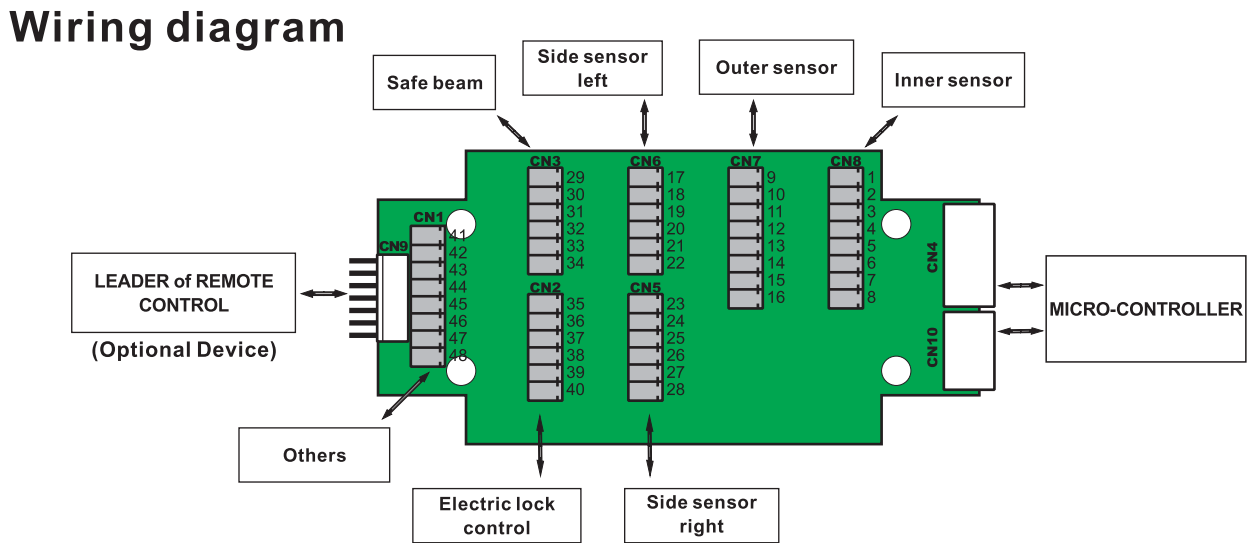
Wiring diagram

Safe beam

Side sensor left

Outer sensor

Inner sensor

CN3
29
30
31
32
33
34

CN6
17
18
19
20
21
22

CN7
9
10
11
12
13
14
15
16

CN8
1
2
3
4
5
6
7
8

CN1
41
42
43
44
45
46
47
48

CN9

CN2
35
36
37
38
39
40

CN5
23
24
25
26
27
28

CN4

CN10

LEADER of REMOTE CONTROL

(Optional Device)

MICRO-CONTROLLER

Others

Electric lock control

Side sensor right